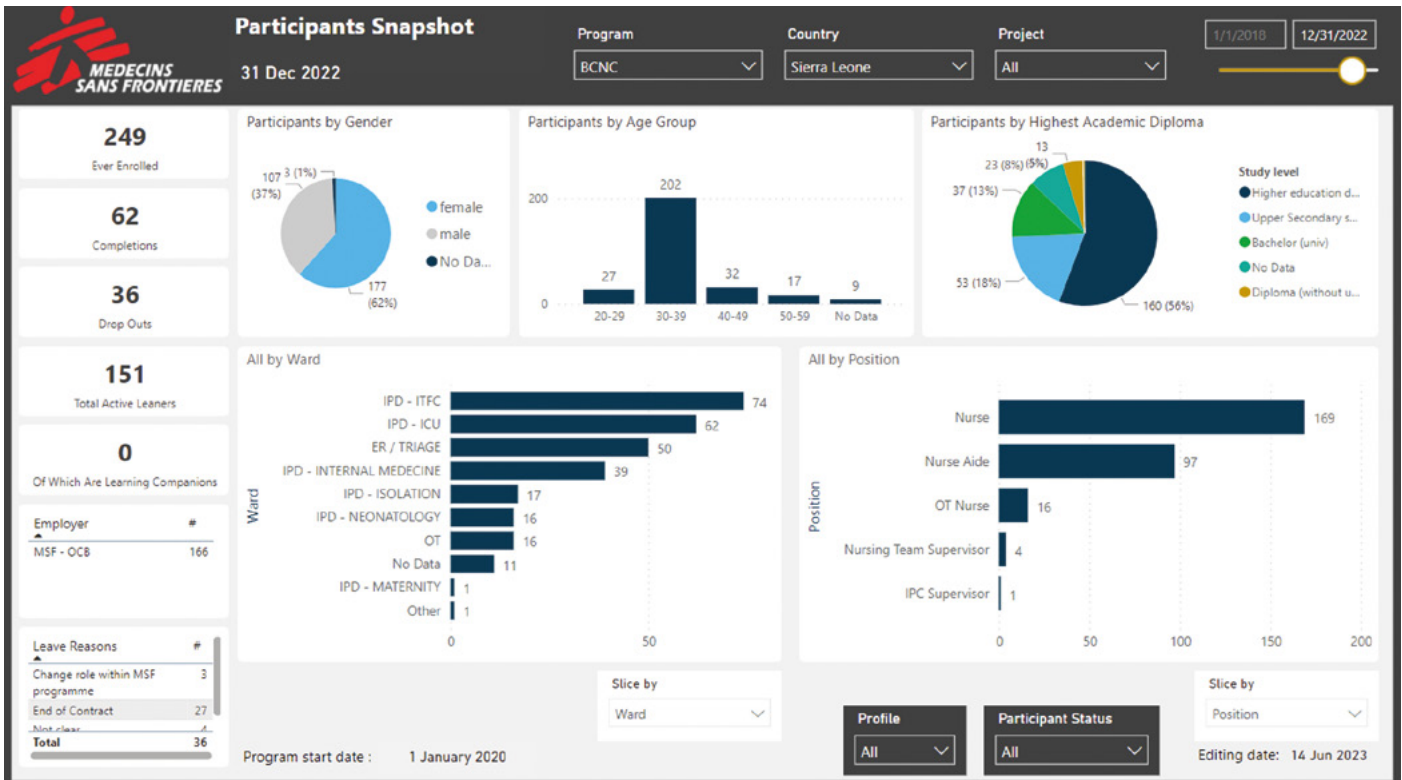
MEDECINS SANS FRONTIERES

Participants Snapshot
31 Dec 2022

Program
BCNC

Country
Sierra Leone

Project
All

1/1/2018
12/31/2022

249
Ever Enrolled

62
Completions

36
Drop Outs

151
Total Active Leaners

0
Of Which Are Learning Companions

| Employer | # |
|---|---|
| MSF - OCB | 166 |

| Leave Reasons | # |
|---|---|
| Change role within MSF programme | 3 |
| End of Contract | 27 |
| Not clear | 4 |
| Total | 36 |

Participants by Gender
107 (37%)
3 (1%)
177 (62%)
female
male
No Da...

Participants by Age Group
200
0
27
202
32
17
9
20-29
30-39
40-49
50-59
No Data

Participants by Highest Academic Diploma
13
23 (8%)
(5%)
37 (13%)
53 (18%)
160 (56%)
Study level
Higher education d...
Upper Secondary s...
Bachelor (univ)
No Data
Diploma (without u...

All by Ward
Ward
IPD - ITFC 74
IPD - ICU 62
ER / TRIAGE 50
IPD - INTERNAL MEDECINE 39
IPD - ISOLATION 17
IPD - NEONATOLOGY 16
OT 16
No Data 11
IPD - MATERNITY 1
Other 1
0
50

All by Position
Position
Nurse 169
Nurse Aide 97
OT Nurse 16
Nursing Team Supervisor 4
IPC Supervisor 1
0
50
100
150
200

Slice by
Ward

Profile
All

Participant Status
All

Slice by
Position

Program start date : 1 January 2020

Editing date: 14 Jun 2023